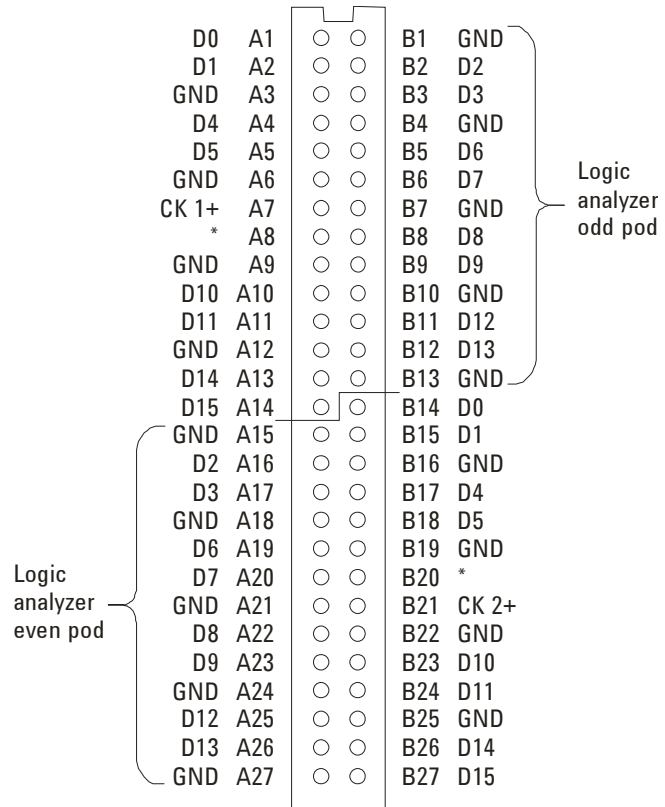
| | | | |
|---|---|---|---|
| D0 | A1 | B1 | GND |
| D1 | A2 | B2 | D2 |
| GND | A3 | B3 | D3 |
| D4 | A4 | B4 | GND |
| D5 | A5 | B5 | D6 |
| GND | A6 | B6 | D7 |
| CK 1+ | A7 | B7 | GND |
| * | A8 | B8 | D8 |
| GND | A9 | B9 | D9 |
| D10 | A10 | B10 | GND |
| D11 | A11 | B11 | D12 |
| GND | A12 | B12 | D13 |
| D14 | A13 | B13 | GND |
| D15 | A14 | B14 | D0 |
| GND | A15 | B15 | D1 |
| D2 | A16 | B16 | GND |
| D3 | A17 | B17 | D4 |
| GND | A18 | B18 | D5 |
| D6 | A19 | B19 | GND |
| D7 | A20 | B20 | * |
| GND | A21 | B21 | CK 2+ |
| D8 | A22 | B22 | GND |
| D9 | A23 | B23 | D10 |
| GND | A24 | B24 | D11 |
| D12 | A25 | B25 | GND |
| D13 | A26 | B26 | D14 |
| GND | A27 | B27 | D15 |

Logic analyzer odd pod

Logic analyzer even pod